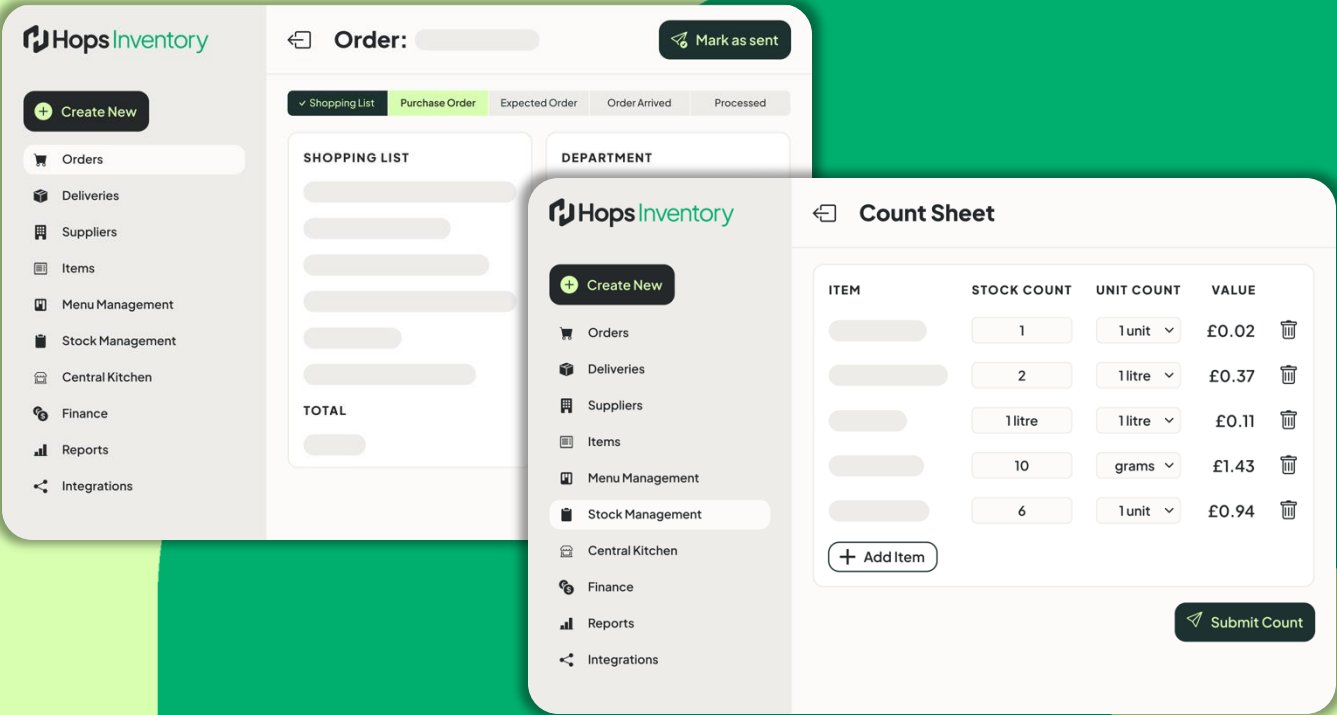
Hops Inventory

Create New

Orders
Deliveries
Suppliers
Items
Menu Management
Stock Management
Central Kitchen
Finance
Reports
Integrations

Order:

Mark as sent

✓ Shopping List | Purchase Order | Expected Order | Order Arrived | Processed

SHOPPING LIST

TOTAL

DEPARTMENT

Hops Inventory

Create New

Orders
Deliveries
Suppliers
Items
Menu Management
Stock Management
Central Kitchen
Finance
Reports
Integrations

Count Sheet

| ITEM | STOCK COUNT | UNIT COUNT | VALUE |
|---|---|---|---|
| | 1 | 1 unit | £0.02 |
| | 2 | 1 litre | £0.37 |
| | 1 litre | 1 litre | £0.11 |
| | 10 | grams | £1.43 |
| | 6 | 1 unit | £0.94 |

Add Item

Submit Count